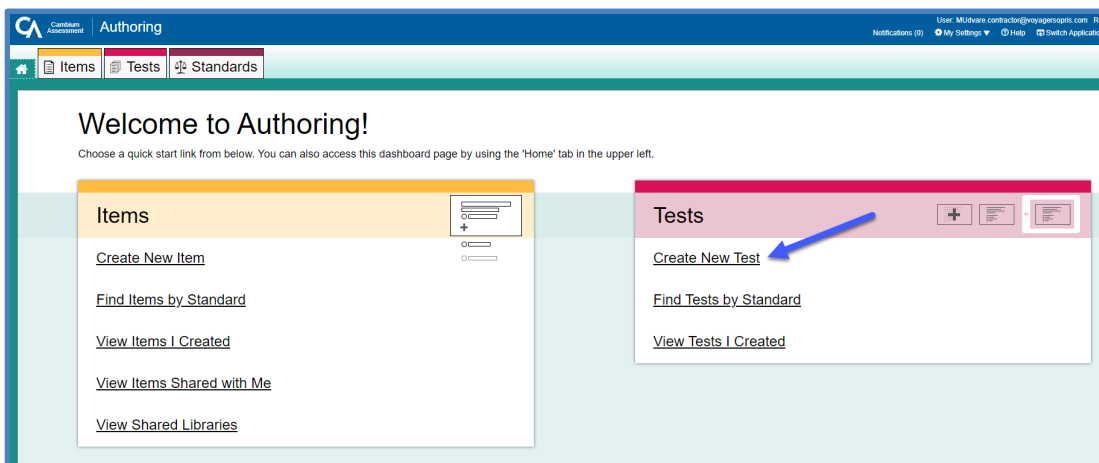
Cambium Assessment
Authoring

User: MUdvare.contractor@voyagersopris.com R
Notifications (0) My Settings Help Switch Applicati

Items Tests Standards

Welcome to Authoring!

Choose a quick start link from below. You can also access this dashboard page by using the 'Home' tab in the upper left.

Items

Create New Item

Find Items by Standard

View Items I Created

View Items Shared with Me

View Shared Libraries

Tests

Create New Test

Find Tests by Standard

View Tests I Created